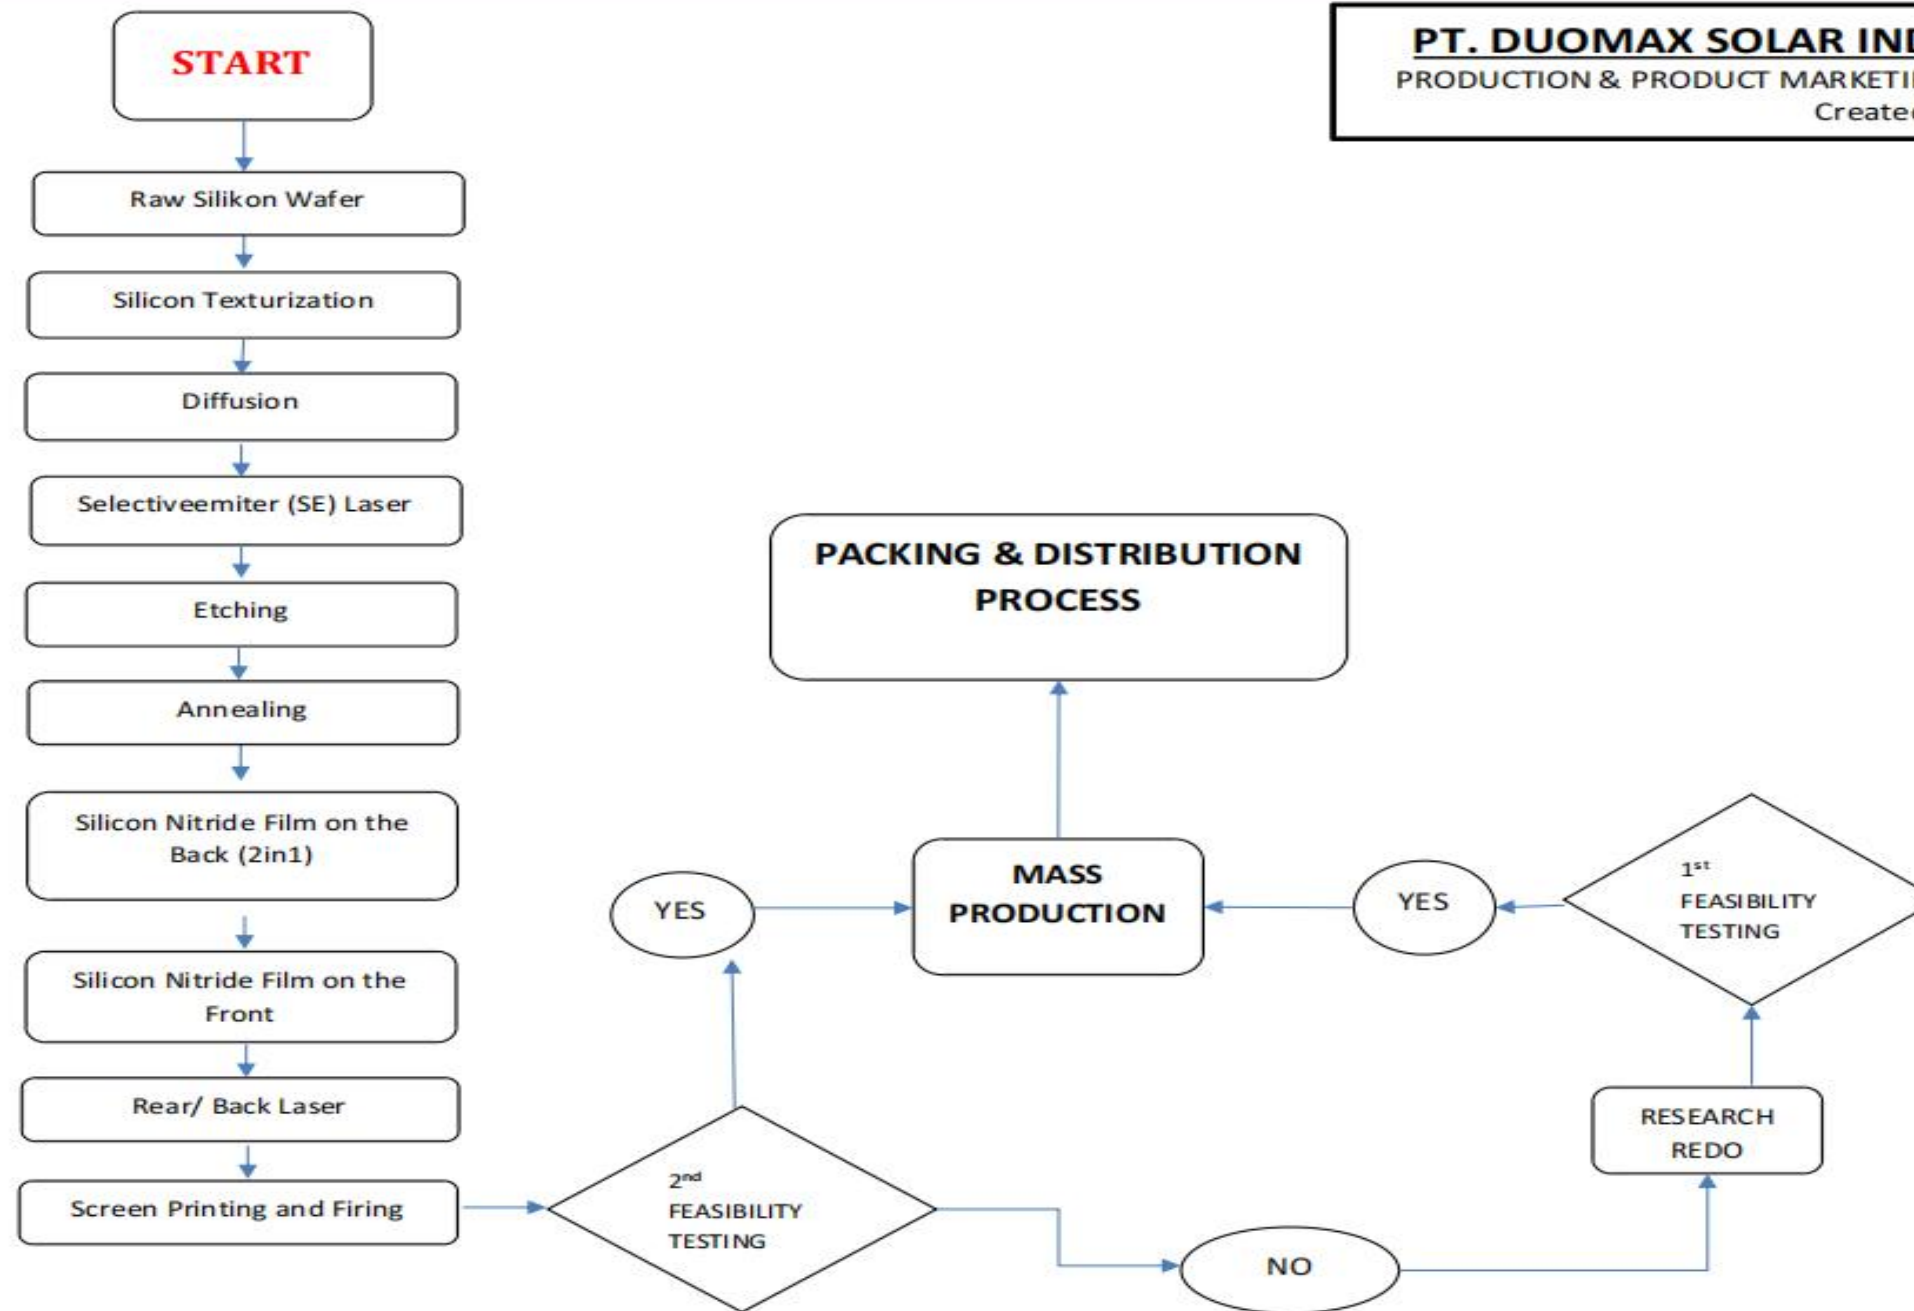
START

Raw Silikon Wafer

Silicon Texturization

Diffusion

Selectiveemiter (SE) Laser

Etching

Annealing

Silicon Nitride Film on the Back (2in1)

Silicon Nitride Film on the Front

Rear/ Back Laser

Screen Printing and Firing

PT. DUOMAX SOLAR IN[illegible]
PRODUCTION & PRODUCT MARKETI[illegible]
Create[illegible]

PACKING & DISTRIBUTION PROCESS

YES

MASS PRODUCTION

YES

1$^{st}$ FEASIBILITY TESTING

RESEARCH REDO

2$^{nd}$ FEASIBILITY TESTING

NO